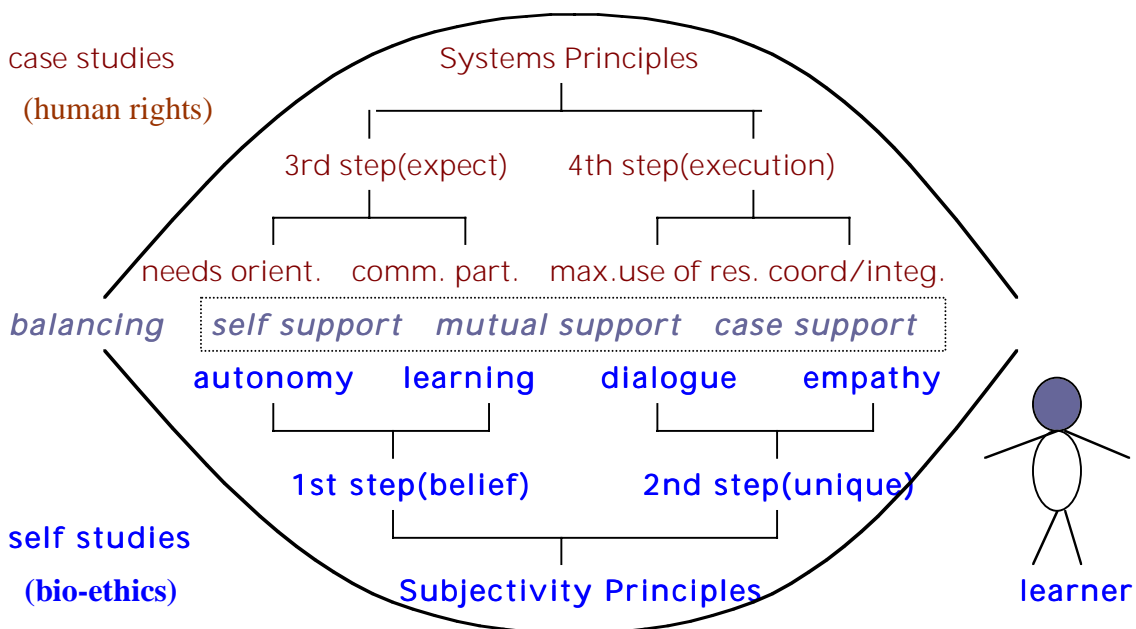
case studies

(human rights)

Systems Principles

3rd step(expect)

4th step(execution)

needs orient.

comm. part.

max.use of res.

coord/integ.

balancing

self support

mutual support

case support

autonomy

learning

dialogue

empathy

1st step(belief)

2nd step(unique)

self studies

(bio-ethics)

Subjectivity Principles

learner